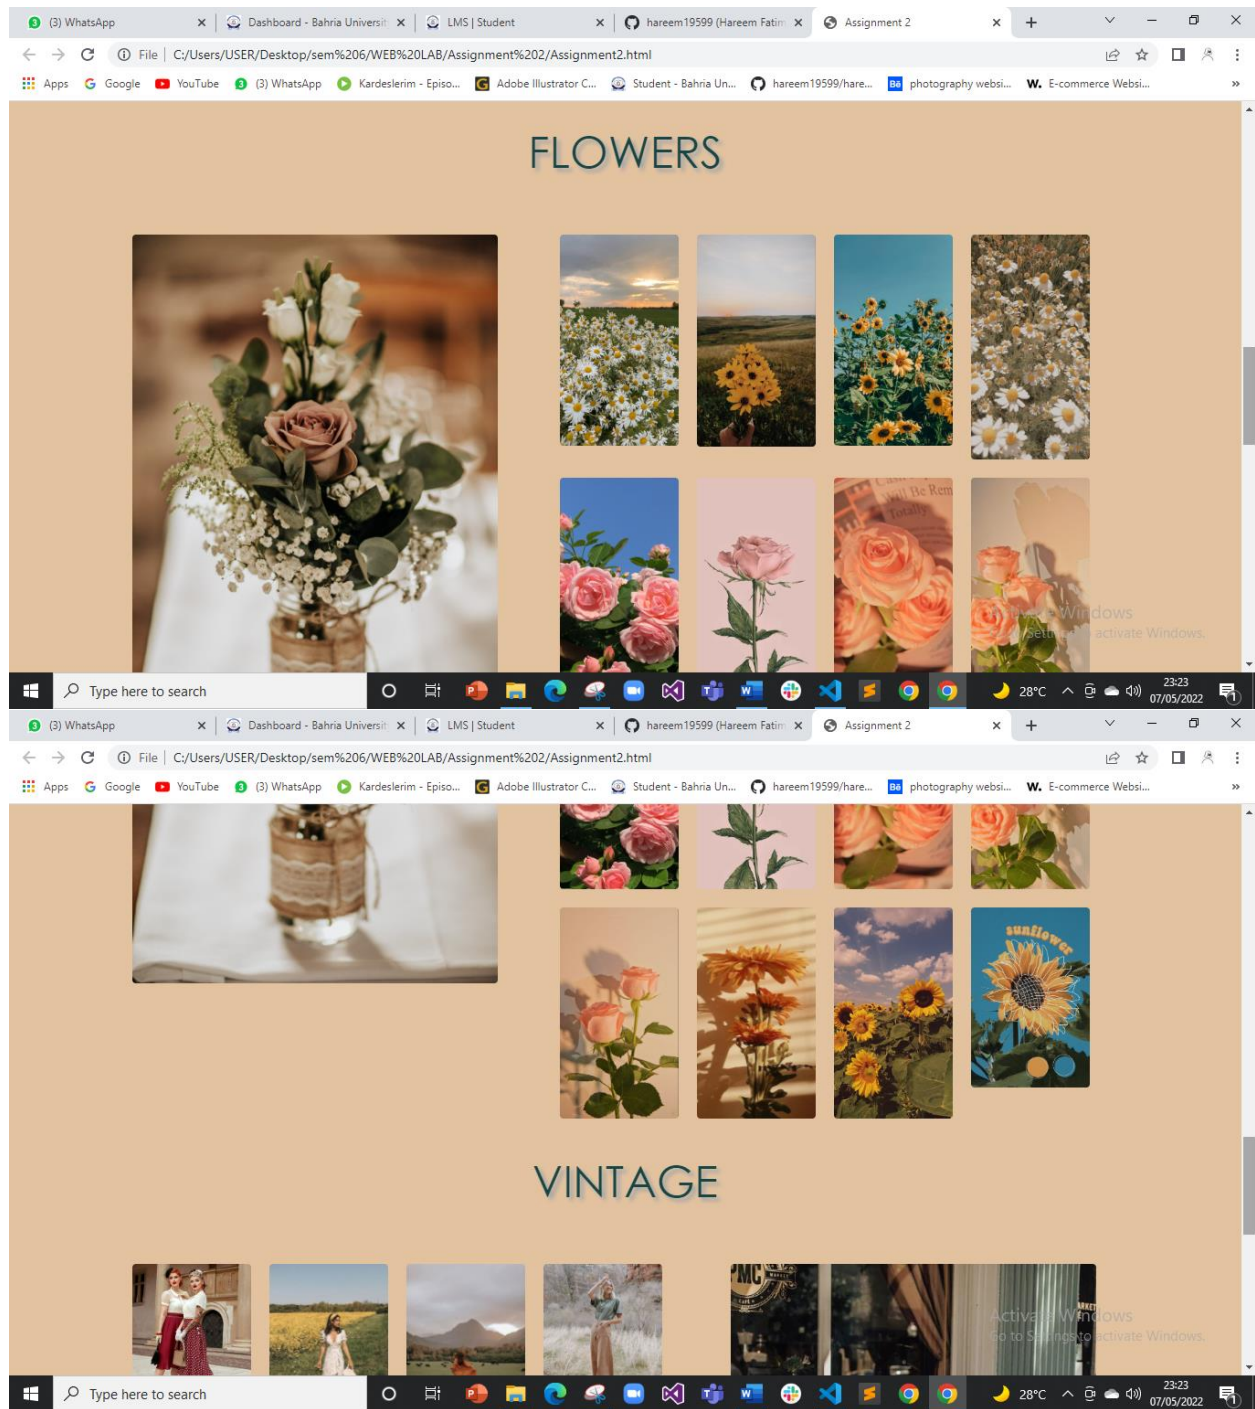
(3) WhatsApp × Dashboard - Bahria Universit × LMS | Student × hareem19599 (Hareem Fatim × Assignment 2 × +

File | C:/Users/USER/Desktop/sem%206/WEB%20LAB/Assignment%202/Assignment2.html

Apps Google YouTube (3) WhatsApp Kardeslerim - Episo... Adobe Illustrator C... Student - Bahria Un... hareem19599/hare... photography websi... E-commerce Websi... »

FLOWERS

Activate Windows
Go to Settings to activate Windows.

Type here to search

28°C 23:23 07/05/2022

(3) WhatsApp × Dashboard - Bahria Universit × LMS | Student × hareem19599 (Hareem Fatim × Assignment 2 × +

File | C:/Users/USER/Desktop/sem%206/WEB%20LAB/Assignment%202/Assignment2.html

Apps Google YouTube (3) WhatsApp Kardeslerim - Episo... Adobe Illustrator C... Student - Bahria Un... hareem19599/hare... photography websi... E-commerce Websi... »

sunflower

VINTAGE

Activate Windows
Go to Settings to activate Windows.

Type here to search

28°C 23:23 07/05/2022